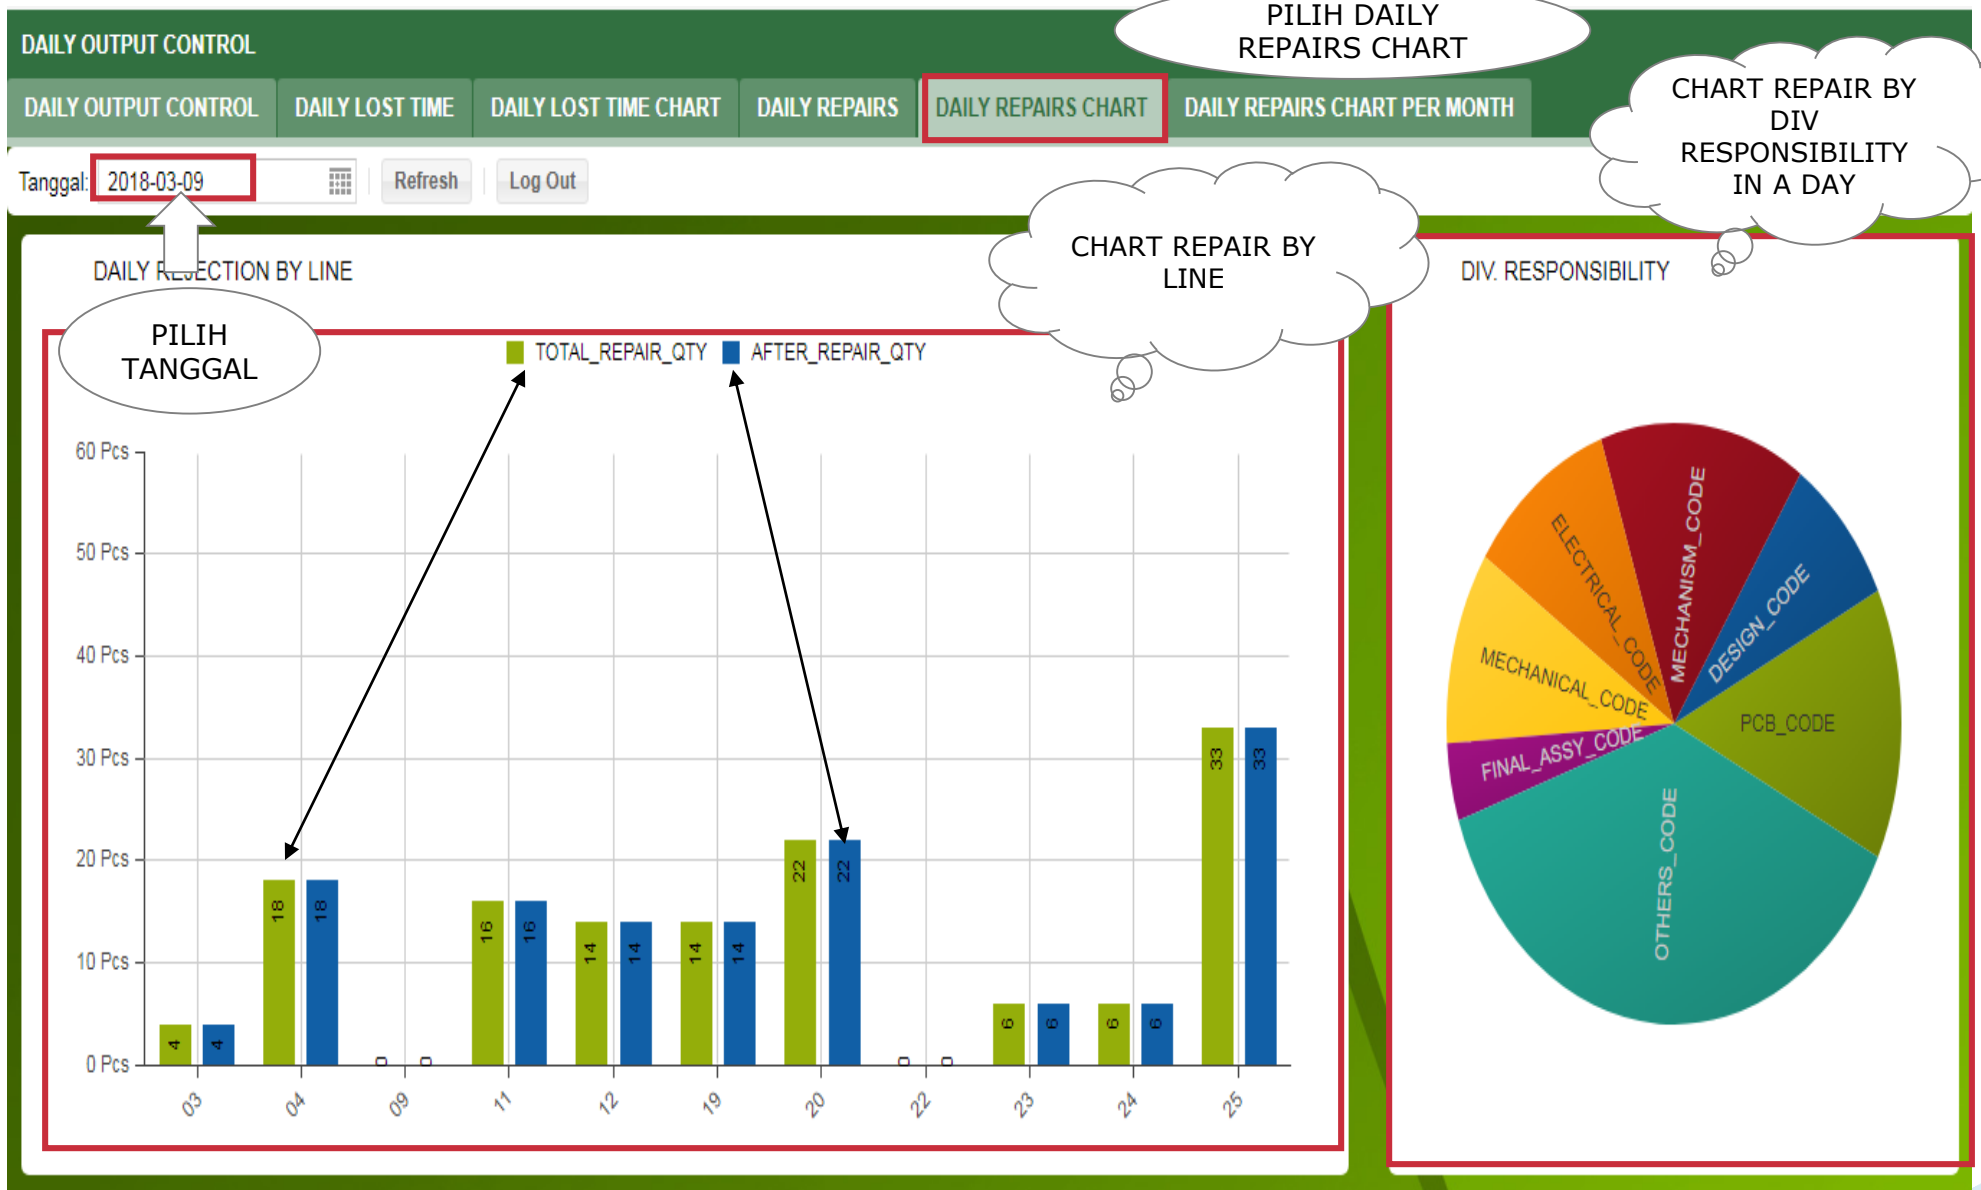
DAILY OUTPUT CONTROL

PILIH DAILY REPAIRS CHART

DAILY OUTPUT CONTROL | DAILY LOST TIME | DAILY LOST TIME CHART | DAILY REPAIRS | DAILY REPAIRS CHART | DAILY REPAIRS CHART PER MONTH

CHART REPAIR BY DIV RESPONSIBILITY IN A DAY

Tanggal: 2018-03-09 Refresh Log Out

CHART REPAIR BY LINE

DAILY R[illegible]CTION BY LINE

DIV. RESPONSIBILITY

PILIH TANGGAL

TOTAL_REPAIR_QTY AFTER_REPAIR_QTY

60 Pcs
50 Pcs
40 Pcs
30 Pcs
20 Pcs
10 Pcs
0 Pcs

4 4 18 18 0 0 16 16 14 14 14 14 22 22 0 0 6 6 6 6 33 33

03 04 09 11 12 19 20 22 23 24 25

ELECTRICAL_CODE
MECHANISM_CODE
DESIGN_CODE
MECHANICAL_CODE
PCB_CODE
FINAL_ASSY_CODE
OTHERS_CODE